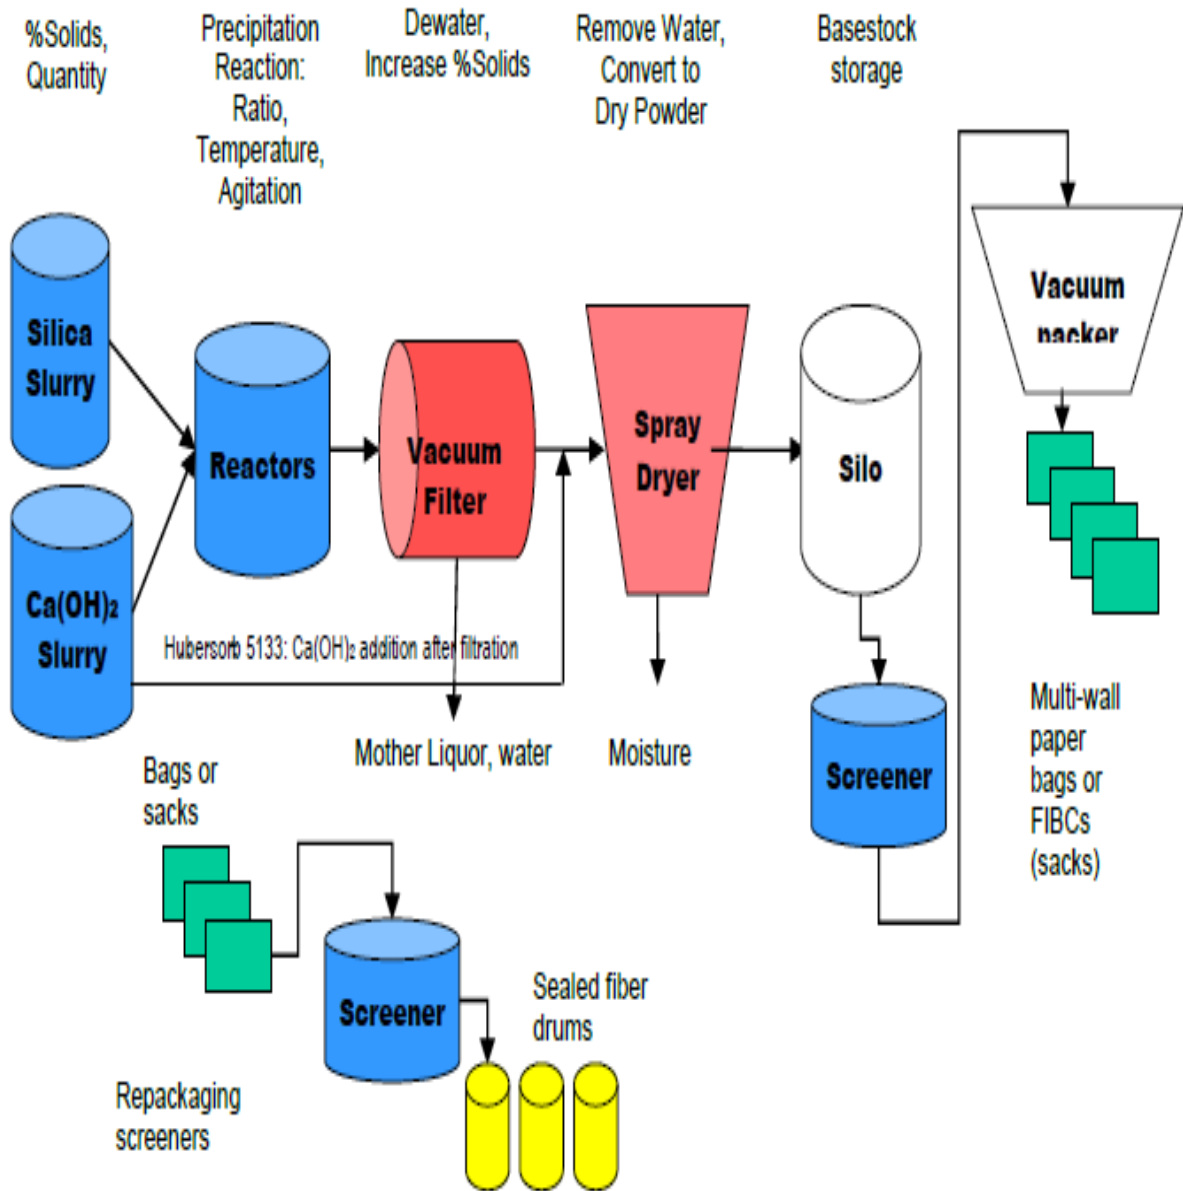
%Solids, Quantity

Precipitation Reaction: Ratio, Temperature, Agitation

Dewater, Increase %Solids

Remove Water, Convert to Dry Powder

Basestock storage

Silica Slurry

Reactors

Vacuum Filter

Spray Dryer

Silo

Vacuum packer

$Ca(OH)_2$ Slurry

Hubersorb 5133: $Ca(OH)_2$ addition after filtration

Mother Liquor, water

Moisture

Screener

Multi-wall paper bags or FIBCs (sacks)

Bags or sacks

Screener

Sealed fiber drums

Repackaging screeners